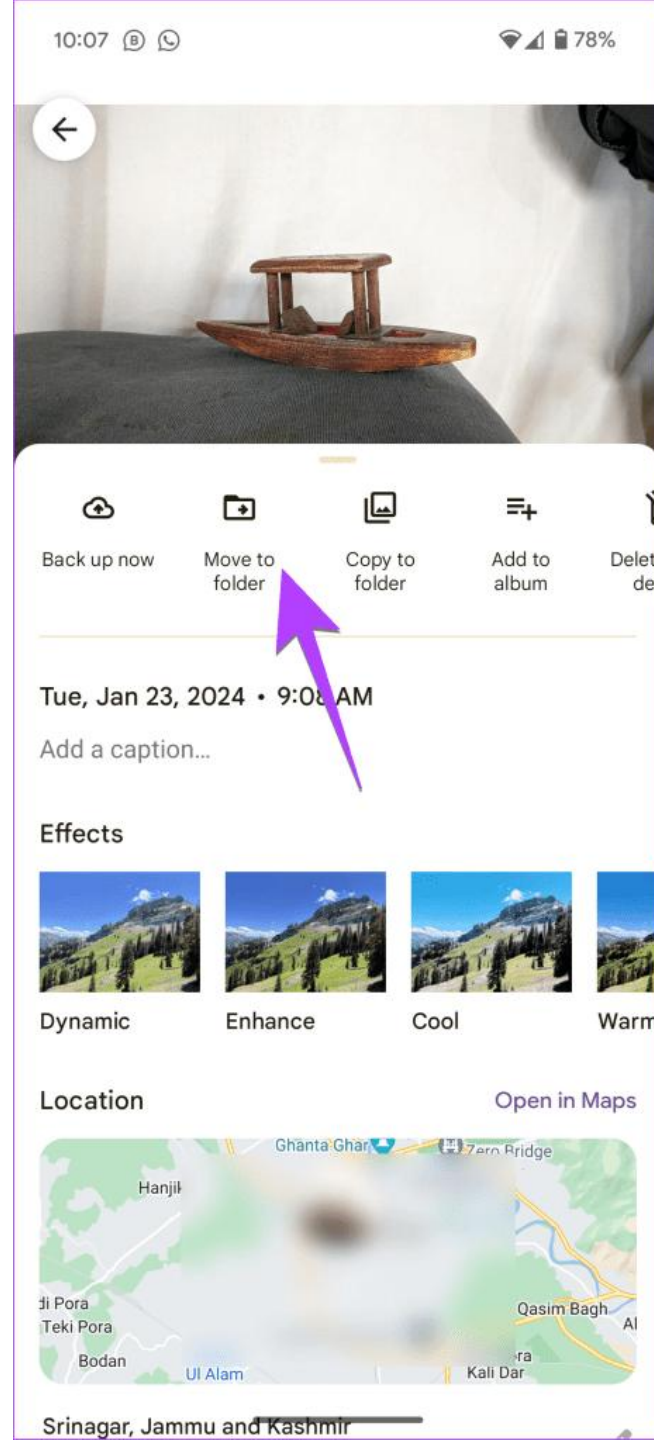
10:07 78%

Back up now

Move to folder

Copy to folder

Add to album

Delet de

Tue, Jan 23, 2024 • 9:08 AM

Add a caption...

Effects

Dynamic

Enhance

Cool

Warm

Location

Open in Maps

Ghanta Ghar

Zero Bridge

Hanjik

di Pora

Teki Pora

Bodan

Ul Alam

Qasim Bagh

Al

ra

Kali Dar

Srinagar, Jammu and Kashmir